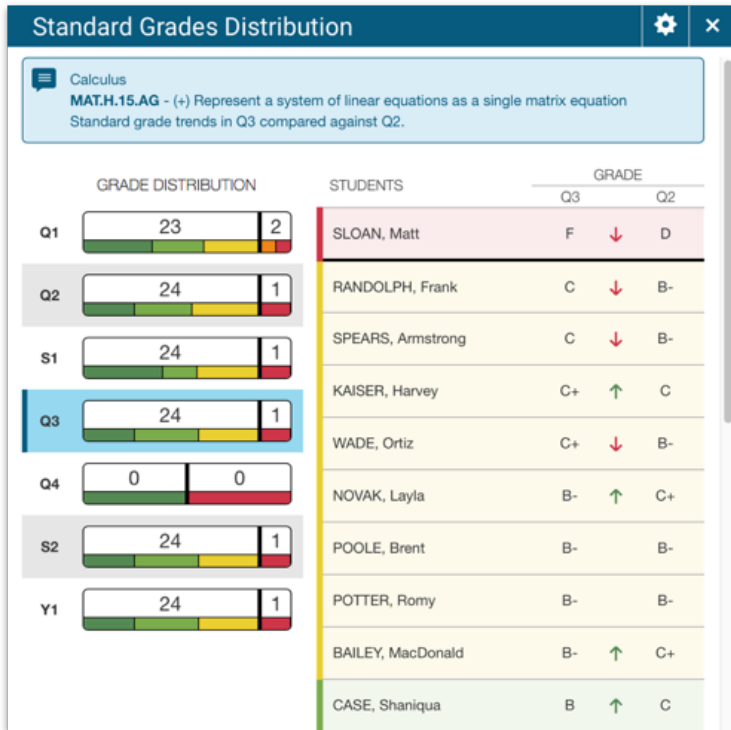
Standard Grades Distribution

Calculus
**MAT.H.15.AG** - (+) Represent a system of linear equations as a single matrix equation
Standard grade trends in Q3 compared against Q2.

GRADE DISTRIBUTION

| | | |
|---|---|---|
| Q1 | 23 | 2 |
| Q2 | 24 | 1 |
| S1 | 24 | 1 |
| Q3 | 24 | 1 |
| Q4 | 0 | 0 |
| S2 | 24 | 1 |
| Y1 | 24 | 1 |

| STUDENTS | GRADE Q3 | | GRADE Q2 |
|---|---|---|---|
| SLOAN, Matt | F | ↓ | D |
| RANDOLPH, Frank | C | ↓ | B- |
| SPEARS, Armstrong | C | ↓ | B- |
| KAISER, Harvey | C+ | ↑ | C |
| WADE, Ortiz | C+ | ↓ | B- |
| NOVAK, Layla | B- | ↑ | C+ |
| POOLE, Brent | B- | | B- |
| POTTER, Romy | B- | | B- |
| BAILEY, MacDonald | B- | ↑ | C+ |
| CASE, Shaniqua | B | ↑ | C |